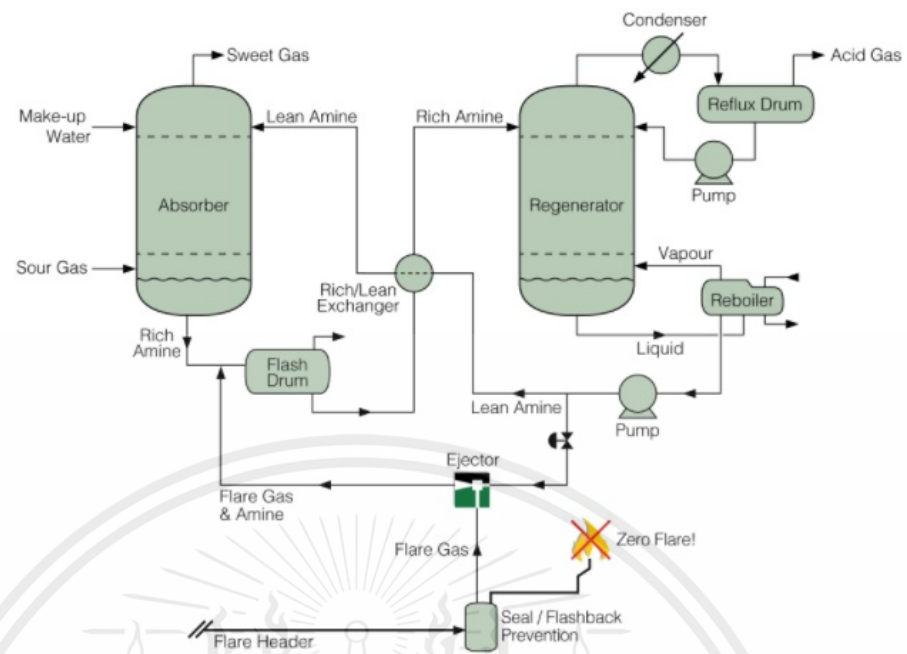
Sweet Gas

Condenser

Acid Gas

Make-up Water

Lean Amine

Rich Amine

Reflux Drum

Absorber

Regenerator

Pump

Sour Gas

Vapour

Rich/Lean Exchanger

Reboiler

Rich Amine

Flash Drum

Liquid

Lean Amine

Pump

Ejector

Flare Gas & Amine

Flare Gas

Zero Flare!

Flare Header

Seal / Flashback Prevention